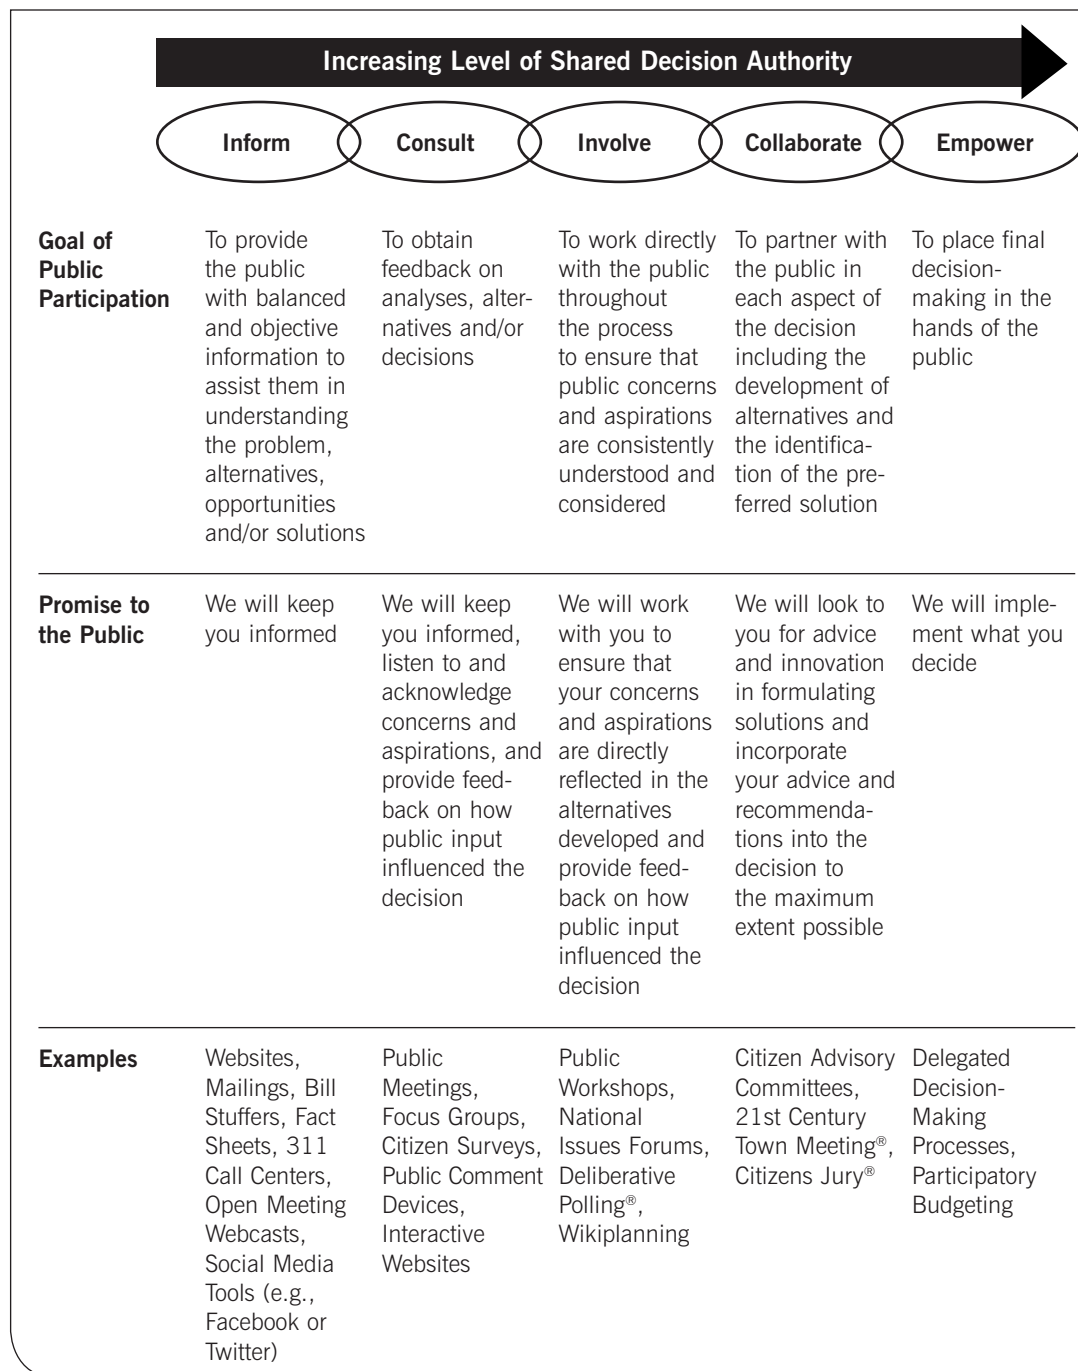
Increasing Level of Shared Decision Authority

| | Inform | Consult | Involve | Collaborate | Empower |
|---|---|---|---|---|---|
| Goal of Public Participation | To provide the public with balanced and objective information to assist them in understanding the problem, alternatives, opportunities and/or solutions | To obtain feedback on analyses, alternatives and/or decisions | To work directly with the public throughout the process to ensure that public concerns and aspirations are consistently understood and considered | To partner with the public in each aspect of the decision including the development of alternatives and the identification of the preferred solution | To place final decision-making in the hands of the public |
| Promise to the Public | We will keep you informed | We will keep you informed, listen to and acknowledge concerns and aspirations, and provide feedback on how public input influenced the decision | We will work with you to ensure that your concerns and aspirations are directly reflected in the alternatives developed and provide feedback on how public input influenced the decision | We will look to you for advice and innovation in formulating solutions and incorporate your advice and recommendations into the decision to the maximum extent possible | We will implement what you decide |
| Examples | Websites, Mailings, Bill Stuffers, Fact Sheets, 311 Call Centers, Open Meeting Webcasts, Social Media Tools (e.g., Facebook or Twitter) | Public Meetings, Focus Groups, Citizen Surveys, Public Comment Devices, Interactive Websites | Public Workshops, National Issues Forums, Deliberative Polling®, Wikiplanning | Citizen Advisory Committees, 21st Century Town Meeting®, Citizens Jury® | Delegated Decision-Making Processes, Participatory Budgeting |